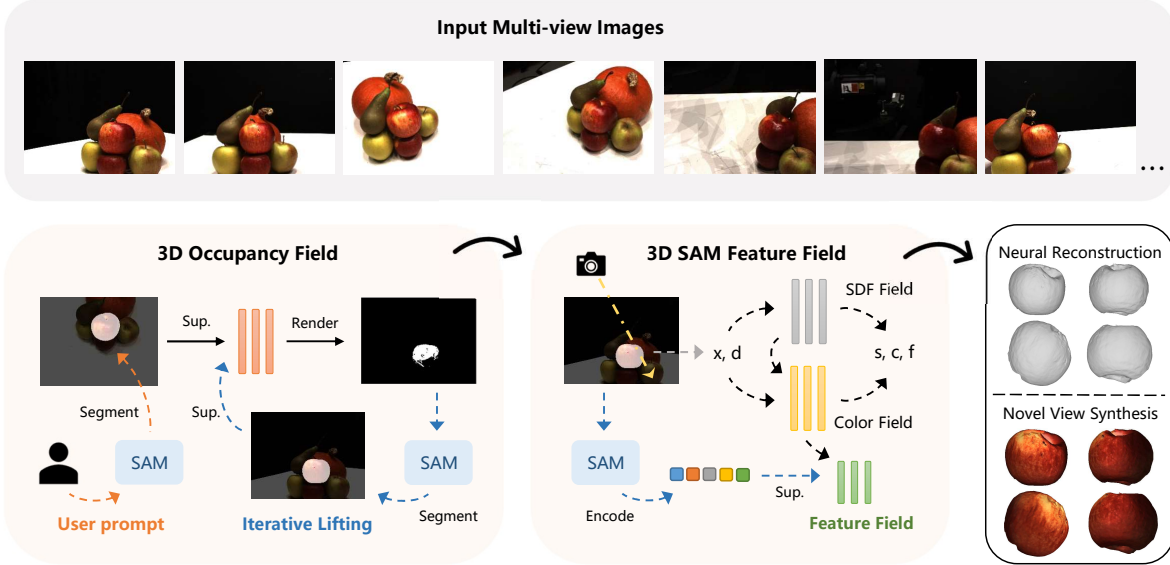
Input Multi-view Images

...

3D Occupancy Field

Sup.

Render

Segment

Sup.

SAM

SAM

Segment

User prompt

Iterative Lifting

3D SAM Feature Field

SDF Field

x, d

s, c, f

Color Field

SAM

Sup.

Encode

Feature Field

Neural Reconstruction

Novel View Synthesis